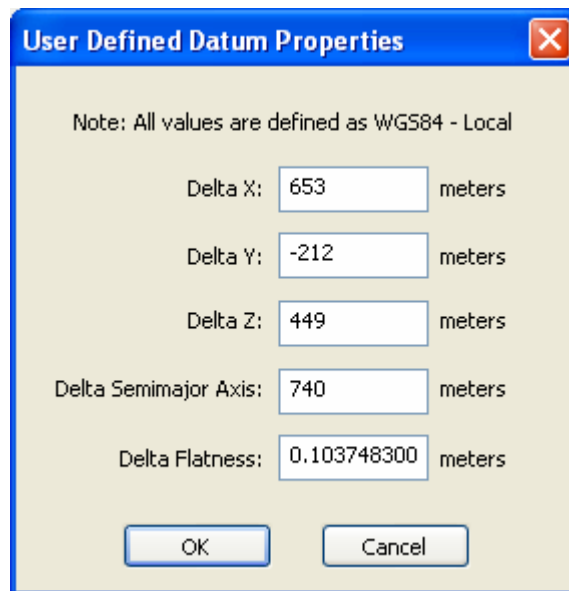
User Defined Datum Properties

Note: All values are defined as WGS84 - Local

Delta X: 653 meters

Delta Y: -212 meters

Delta Z: 449 meters

Delta Semimajor Axis: 740 meters

Delta Flatness: 0.103748300 meters

OK

Cancel